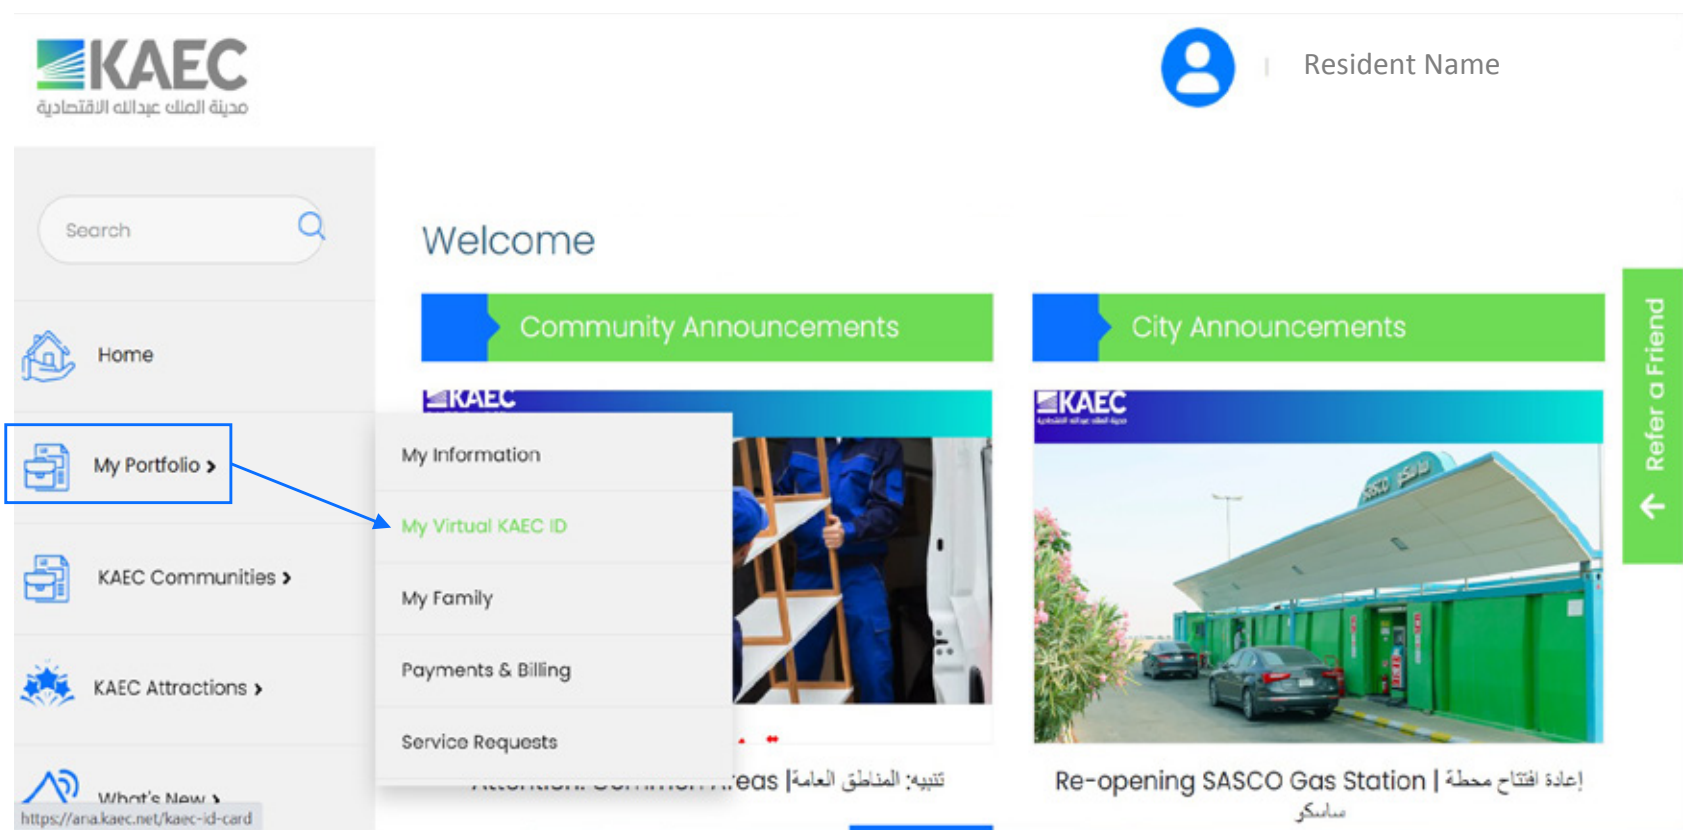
KAEC
مدينة الملك عبدالله الاقتصادية

Resident Name

Search

Home

My Portfolio ›

KAEC Communities ›

KAEC Attractions ›

What's New ›

https://ana.kaec.net/kaec-id-card

Welcome

Community Announcements

City Announcements

Refer a Friend

My Information

My Virtual KAEC ID

My Family

Payments & Billing

Service Requests

KAEC

KAEC

ساسكو

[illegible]eas | تنبيه: المناطق العامة

Re-opening SASCO Gas Station | إعادة افتتاح محطة ساسكو